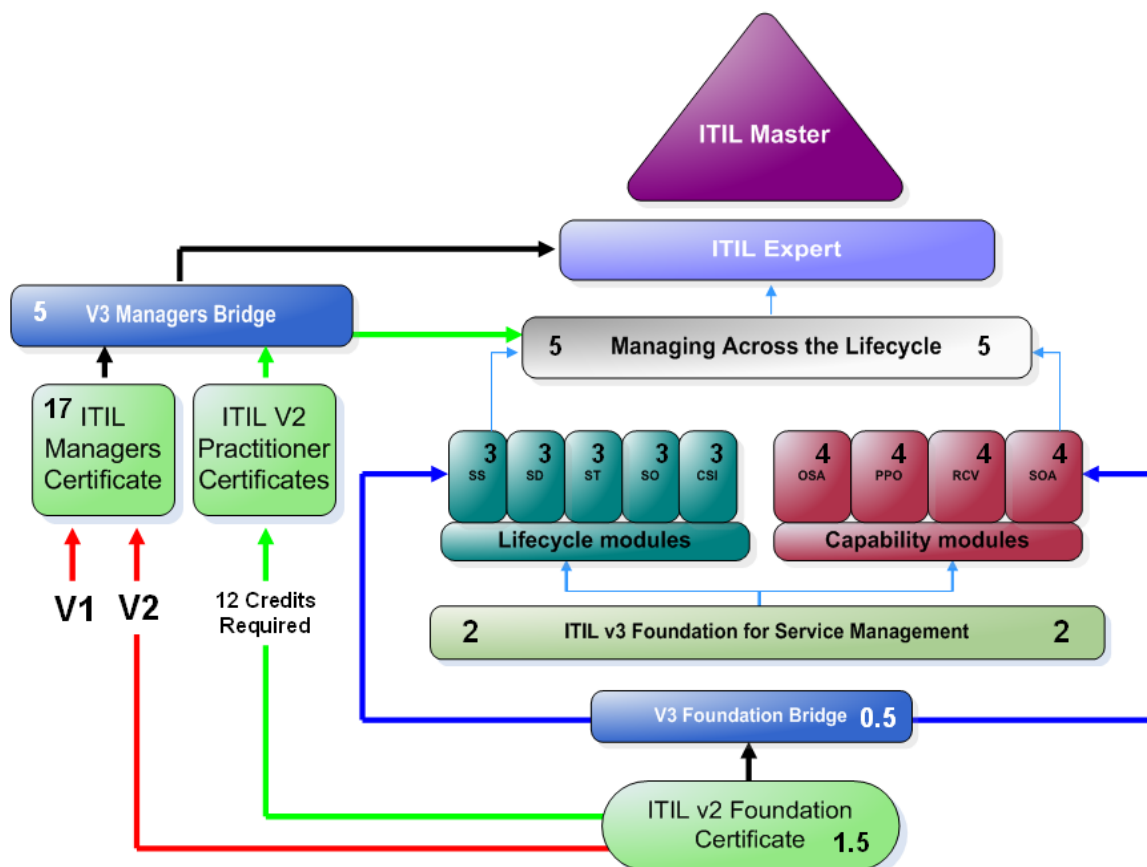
ITIL Master

ITIL Expert

5 V3 Managers Bridge

5 Managing Across the Lifecycle 5

17 ITIL Managers Certificate

ITIL V2 Practitioner Certificates

3 SS
3 SD
3 ST
3 SO
3 CSI

Lifecycle modules

4 OSA
4 PPO
4 RCV
4 SOA

Capability modules

V1 V2

12 Credits Required

2 ITIL v3 Foundation for Service Management 2

V3 Foundation Bridge 0.5

ITIL v2 Foundation Certificate 1.5